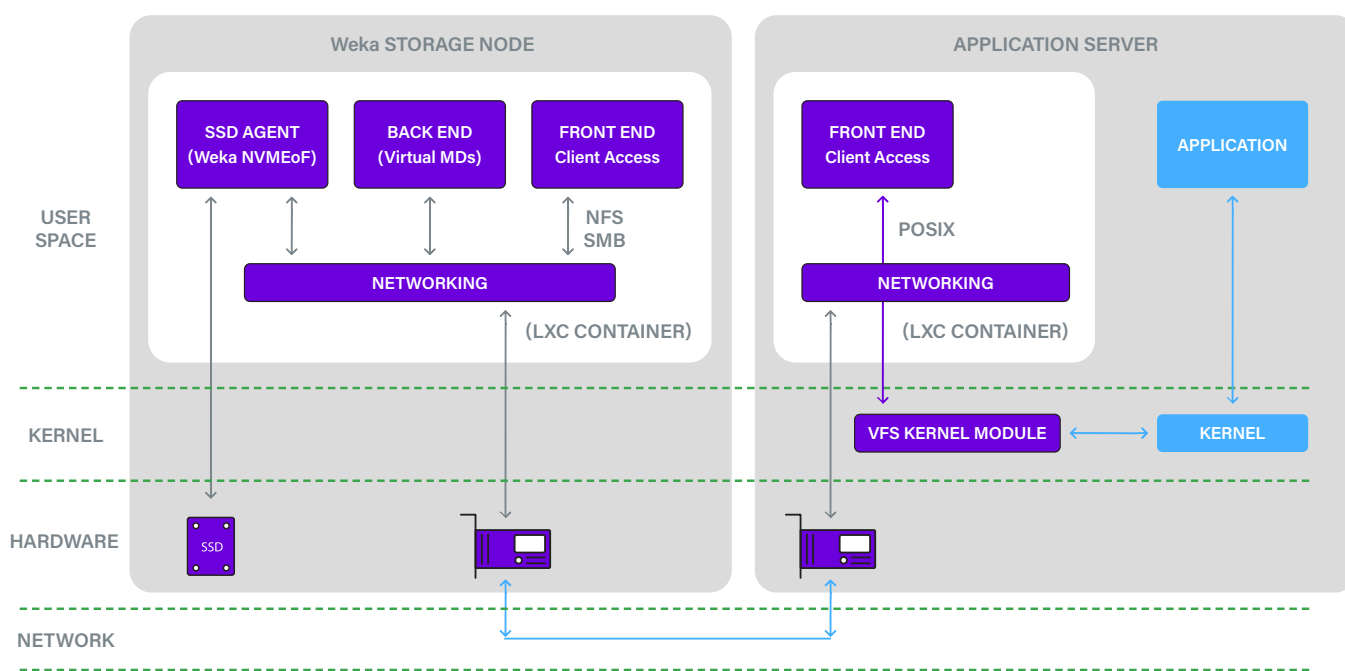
Weka STORAGE NODE

APPLICATION SERVER

SSD AGENT (Weka NVMEoF)

BACK END (Virtual MDs)

FRONT END Client Access

FRONT END Client Access

APPLICATION

USER SPACE

NFS SMB

POSIX

NETWORKING

NETWORKING

(LXC CONTAINER)

(LXC CONTAINER)

KERNEL

VFS KERNEL MODULE

KERNEL

HARDWARE

SSD

NETWORK